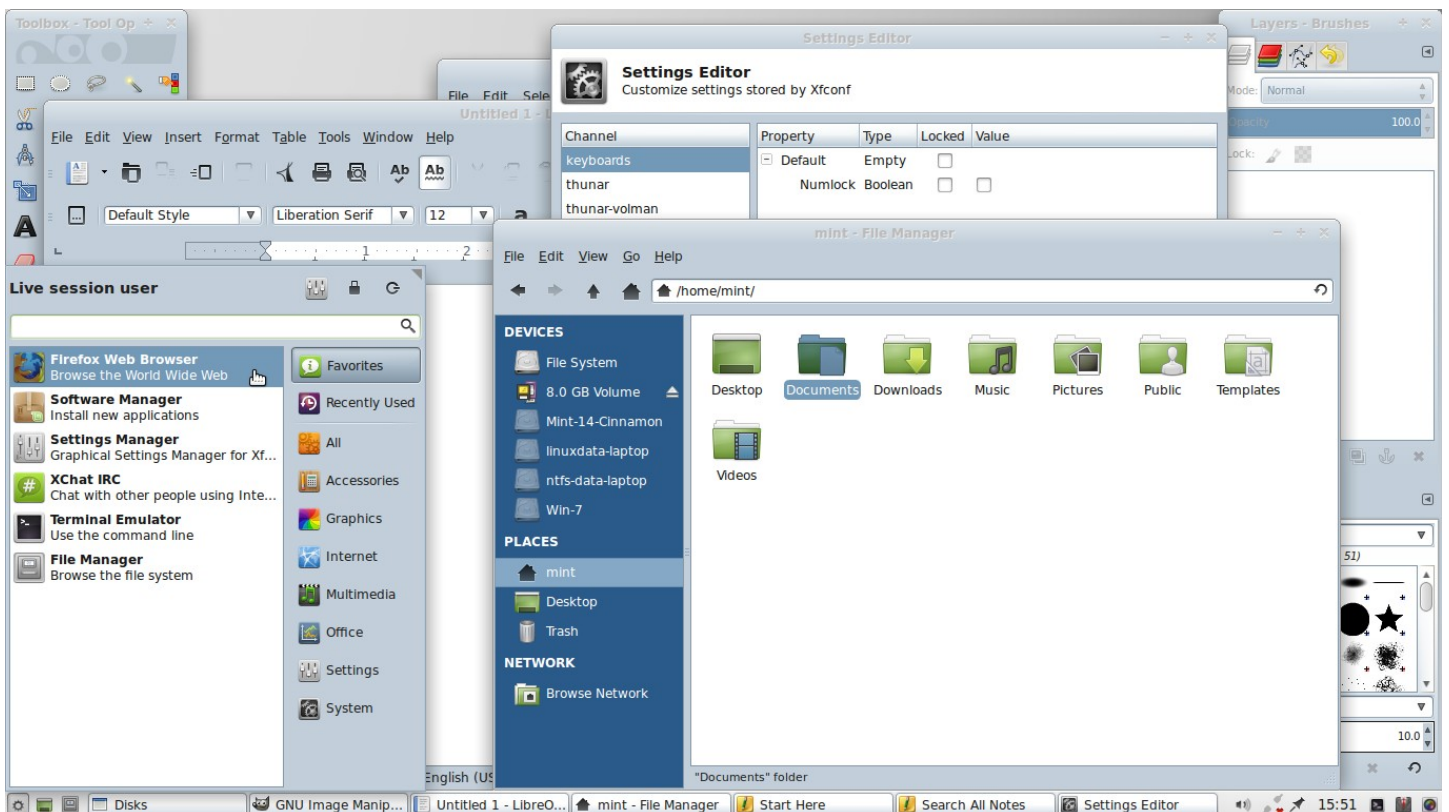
Toolbox - Tool Op

File Edit Sele

Untitled 1 - L

File Edit View Insert Format Table Tools Window Help

Default Style
Liberation Serif
12

Settings Editor

Settings Editor
Customize settings stored by Xfconf

| Channel | Property | Type | Locked | Value |
|---|---|---|---|---|
| keyboards | Default | Empty | | |
| thunar | Numlock | Boolean | | |
| thunar-volman | | | | |

Layers - Brushes

Mode: Normal

Opacity 100.0

Lock:

Live session user

Firefox Web Browser
Browse the World Wide Web

Software Manager
Install new applications

Settings Manager
Graphical Settings Manager for Xf...

XChat IRC
Chat with other people using Inte...

Terminal Emulator
Use the command line

File Manager
Browse the file system

Favorites
Recently Used
All
Accessories
Graphics
Internet
Multimedia
Office
Settings
System

mint - File Manager

File Edit View Go Help

/home/mint/

DEVICES
File System
8.0 GB Volume
Mint-14-Cinnamon
linuxdata-laptop
ntfs-data-laptop
Win-7

PLACES
mint
Desktop
Trash

NETWORK
Browse Network

Desktop
Documents
Downloads
Music
Pictures
Public
Templates
Videos

"Documents" folder

English (US

51)

10.0

Disks
GNU Image Manip...
Untitled 1 - LibreO...
mint - File Manager
Start Here
Search All Notes
Settings Editor
15:51